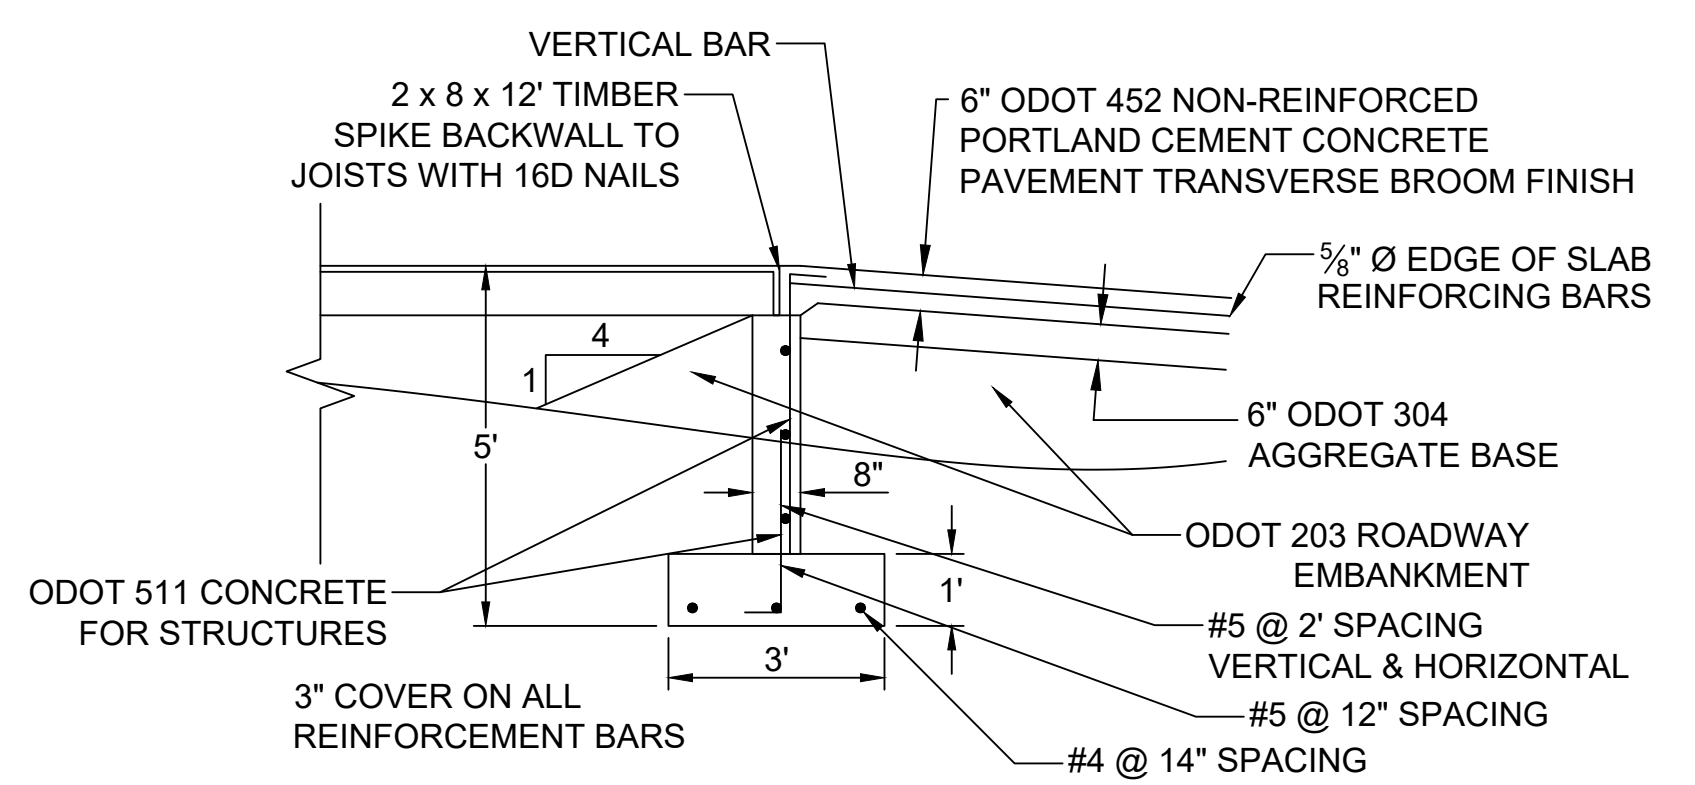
VERTICAL BAR

2 x 8 x 12' TIMBER
SPIKE BACKWALL TO
JOISTS WITH 16D NAILS

6" ODOT 452 NON-REINFORCED
PORTLAND CEMENT CONCRETE
PAVEMENT TRANSVERSE BROOM FINISH

$\frac{5}{8}$" Ø EDGE OF SLAB
REINFORCING BARS

4

1

5'

6" ODOT 304
AGGREGATE BASE

8"

ODOT 203 ROADWAY
EMBANKMENT

1'

ODOT 511 CONCRETE
FOR STRUCTURES

#5 @ 2' SPACING
VERTICAL & HORIZONTAL

3'

3" COVER ON ALL
REINFORCEMENT BARS

#5 @ 12" SPACING

#4 @ 14" SPACING